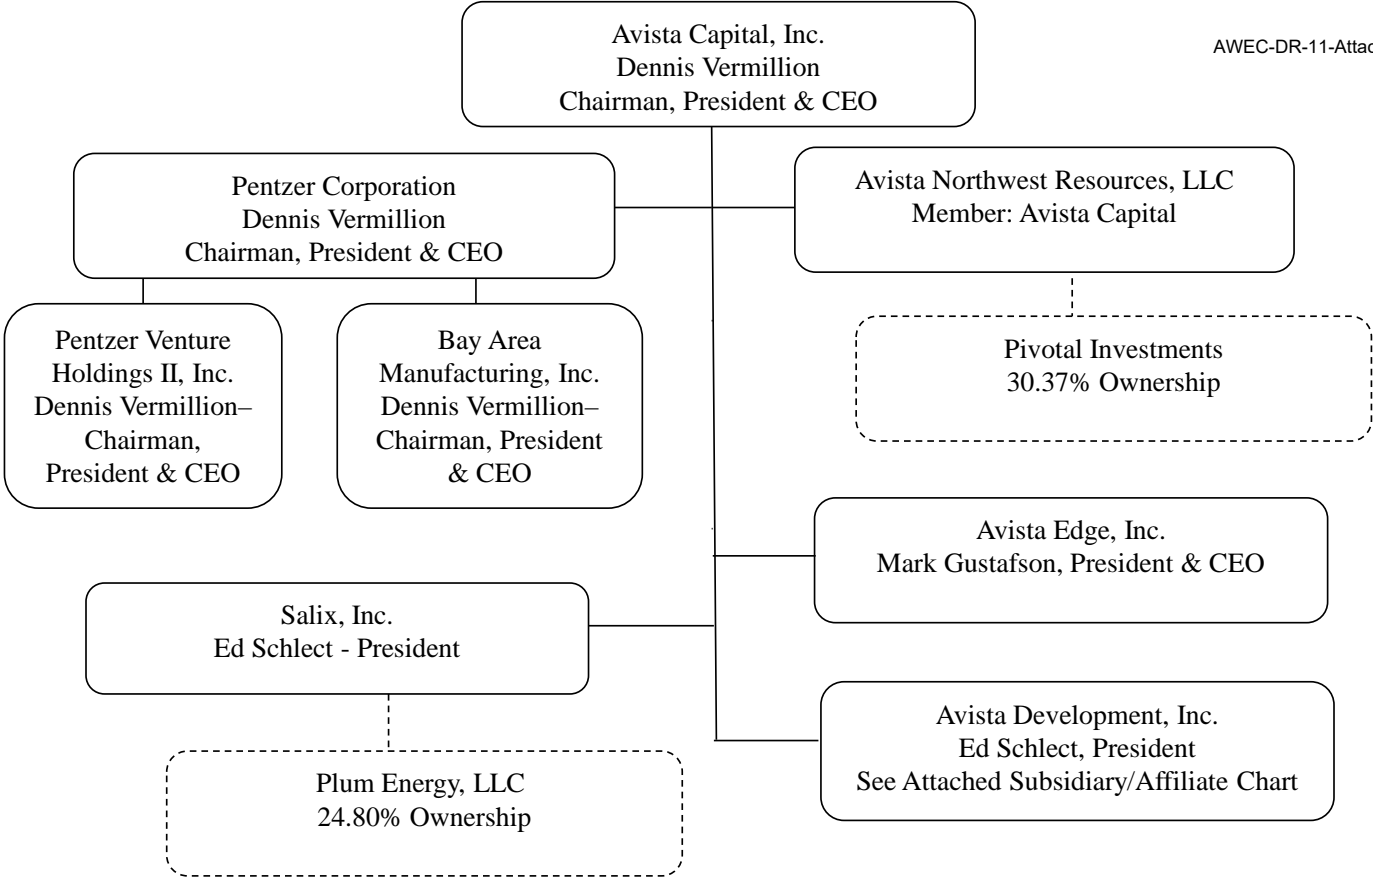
AWEC-DR-11-Attac

Avista Capital, Inc.
Dennis Vermillion
Chairman, President & CEO

Pentzer Corporation
Dennis Vermillion
Chairman, President & CEO

Avista Northwest Resources, LLC
Member: Avista Capital

Pentzer Venture Holdings II, Inc.
Dennis Vermillion–
Chairman, President & CEO

Bay Area Manufacturing, Inc.
Dennis Vermillion–
Chairman, President & CEO

Pivotal Investments
30.37% Ownership

Avista Edge, Inc.
Mark Gustafson, President & CEO

Salix, Inc.
Ed Schlect - President

Avista Development, Inc.
Ed Schlect, President
See Attached Subsidiary/Affiliate Chart

Plum Energy, LLC
24.80% Ownership